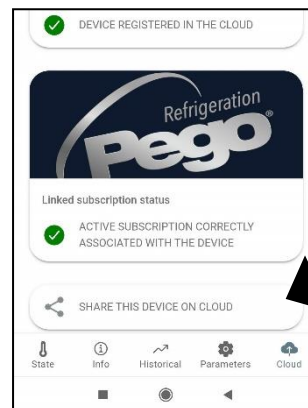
DEVICE REGISTERED IN THE CLOUD

Refrigeration
Pego

Linked subscription status

ACTIVE SUBSCRIPTION CORRECTLY ASSOCIATED WITH THE DEVICE

SHARE THIS DEVICE ON CLOUD

State
Info
Historical
Parameters
Cloud